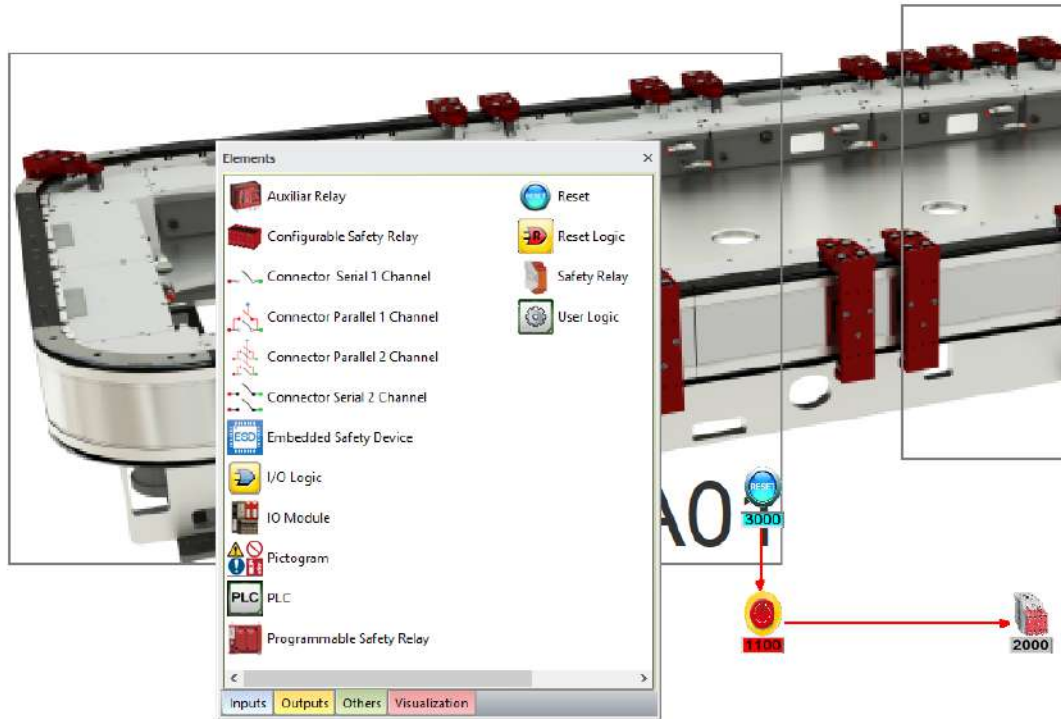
Elements

Auxiliar Relay
Configurable Safety Relay
Connector Serial 1 Channel
Connector Parallel 1 Channel
Connector Parallel 2 Channel
Connector Serial 2 Channel
ESD Embedded Safety Device
I/O Logic
IO Module
Pictogram
PLC PLC
Programmable Safety Relay

Reset
R Reset Logic
Safety Relay
User Logic

Inputs Outputs Others Visualization

A0
RESET
3000
1100
2000